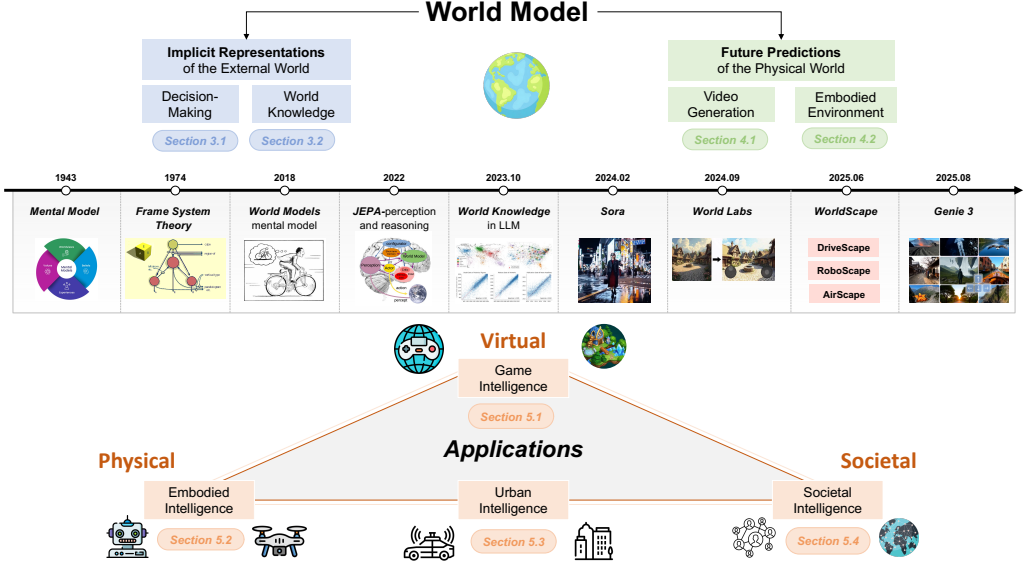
World Model

Implicit Representations of the External World

Decision-Making

World Knowledge

Section 3.1

Section 3.2

Future Predictions of the Physical World

Video Generation

Embodied Environment

Section 4.1

Section 4.2

1943

Mental Model

1974

Frame System Theory

2018

World Models mental model

2022

JEPA-perception and reasoning

2023.10

World Knowledge in LLM

2024.02

Sora

2024.09

World Labs

2025.06

WorldScape

DriveScape

RoboScape

AirScape

2025.08

Genie 3

Virtual

Game Intelligence

Section 5.1

Applications

Physical

Embodied Intelligence

Section 5.2

Urban Intelligence

Section 5.3

Societal

Societal Intelligence

Section 5.4